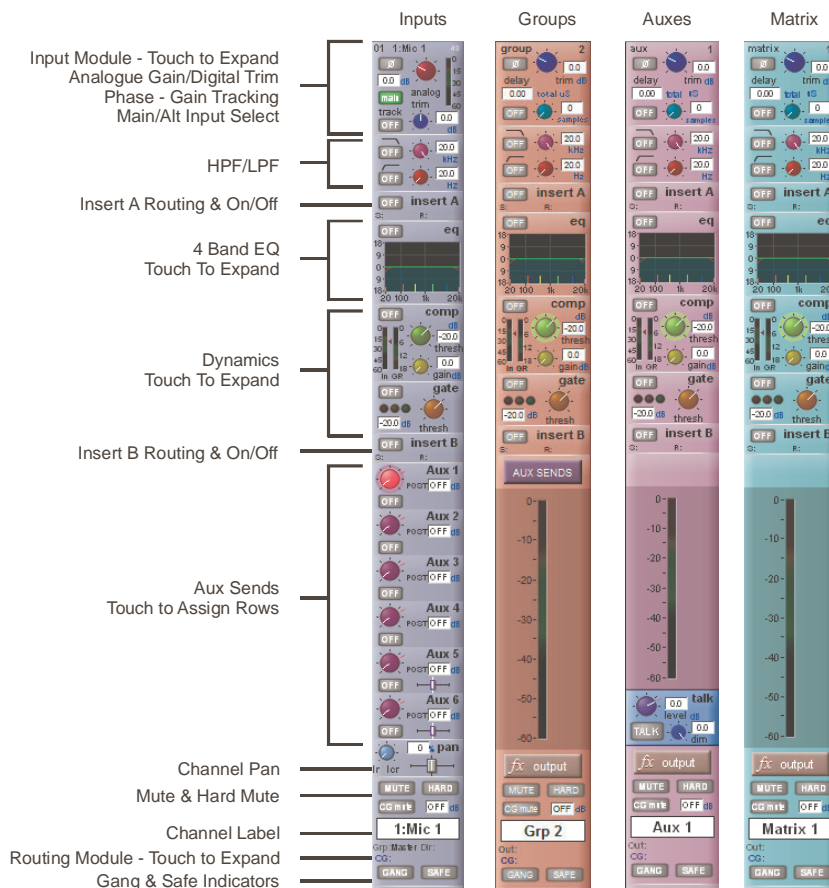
Inputs Groups Auxes Matrix

Input Module - Touch to Expand
Analogue Gain/Digital Trim
Phase - Gain Tracking
Main/Alt Input Select

HPF/LPF

Insert A Routing & On/Off

4 Band EQ
Touch To Expand

Dynamics
Touch To Expand

Insert B Routing & On/Off

Aux Sends
Touch to Assign Rows

Channel Pan

Mute & Hard Mute

Channel Label

Routing Module - Touch to Expand

Gang & Safe Indicators

01 1:Mic 1
Ø
0.0 dB
analog trim
main
track
OFF
0.0 dB
OFF 20.0 kHz
OFF 20.0 Hz
OFF insert A
G: R:
OFF eq
18 9 0 9 18
20 100 1k 20k
OFF comp
dB
-20.0
thresh
0.0
gain dB
In GR
OFF gate
-20.0 dB
thresh
OFF insert B
G: R:
Aux 1 POST OFF dB OFF
Aux 2 POST OFF dB OFF
Aux 3 POST OFF dB OFF
Aux 4 POST OFF dB OFF
Aux 5 OFF
Aux 6 OFF
pan
0
lr lcr
MUTE HARD
CG mute OFF dB
1:Mic 1
Grp:Master Dir:
CG:
GANG SAFE

group 2
delay trim dB
0.00 total uS 0.0
OFF 0 samples
OFF 20.0 kHz
OFF 20.0 Hz
OFF insert A
S: R:
OFF eq
18 9 0 9 18
20 100 1k 20k
OFF comp
-20.0 thresh
0.0 gain dB
In GR
OFF gate
-20.0 dB thresh
OFF insert B
S: R:
AUX SENDS
0 -10 -20 -30 -40 -50 -60
fx output
MUTE HARD
CG mute OFF dB
Grp 2
Out:
CG:
GANG SAFE

aux 1
Ø 0.0
delay trim dB
0.00 total uS
OFF 0 samples
OFF 20.0 kHz
OFF 20.0 Hz
OFF insert A
G: R:
OFF eq
18 9 0 9 18
20 100 1k 20k
OFF comp
-20.0 thresh
0.0 gain dB
In GR
OFF gate
-20.0 dB thresh
OFF insert B
G: R:
0 -10 -20 -30 -40 -50 -60
talk
0.0 level dB
TALK 0.0 dim
fx output
MUTE HARD
CG mute OFF dB
Aux 1
Out:
CG:
GANG SAFE

matrix
Ø 0.0
delay trim dB
0.00 total uS
OFF 0
OFF 20.0 kHz
OFF 20.0 Hz
OFF insert A
OFF eq
18 9 0 9 18
20 100 1k 20k
OFF comp
-20.0 thresh
0.0 gain
OFF gate
-20.0 dB thresh
OFF insert B
0 -10 -20 -30 -40 -50 -60
fx output
MUTE HARD
CG mute OFF
Matrix 1
Out:
CG:
GANG SAFE